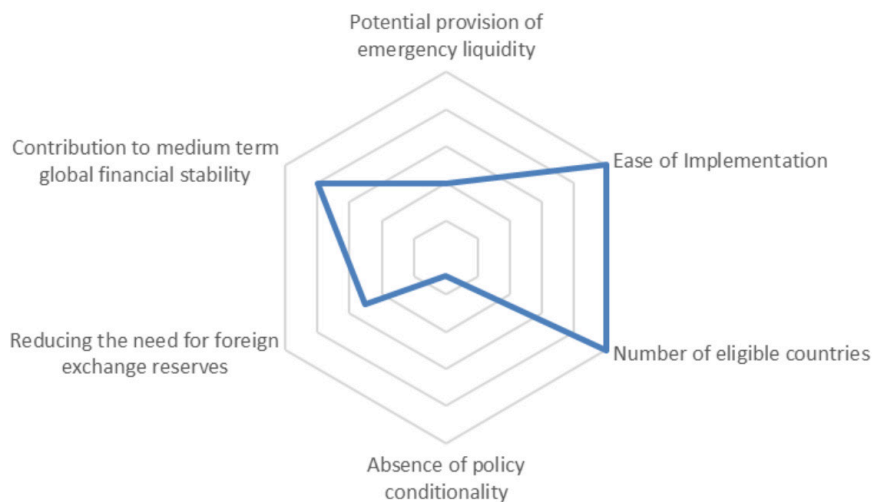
Potential provision of emergency liquidity

Ease of Implementation

Number of eligible countries

Absence of policy conditionality

Reducing the need for foreign exchange reserves

Contribution to medium term global financial stability